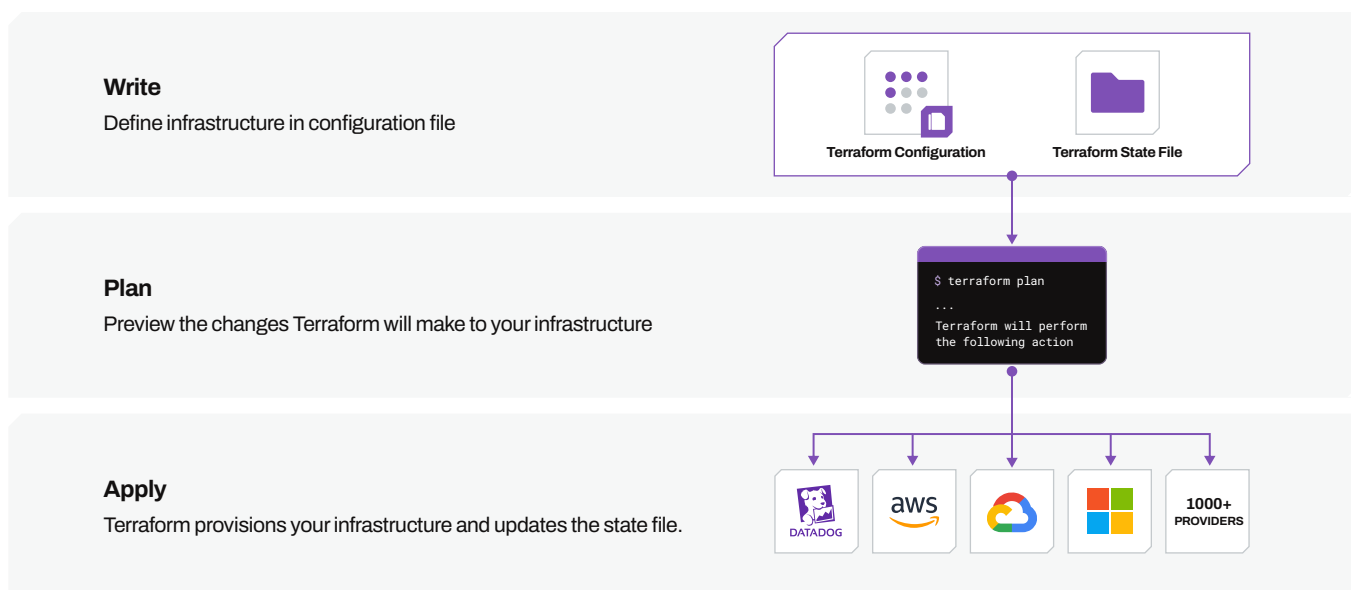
**Write**
Define infrastructure in configuration file

Terraform Configuration

Terraform State File

**Plan**
Preview the changes Terraform will make to your infrastructure

$ terraform plan
...
Terraform will perform the following action

**Apply**
Terraform provisions your infrastructure and updates the state file.

DATADOG

aws

1000+ PROVIDERS